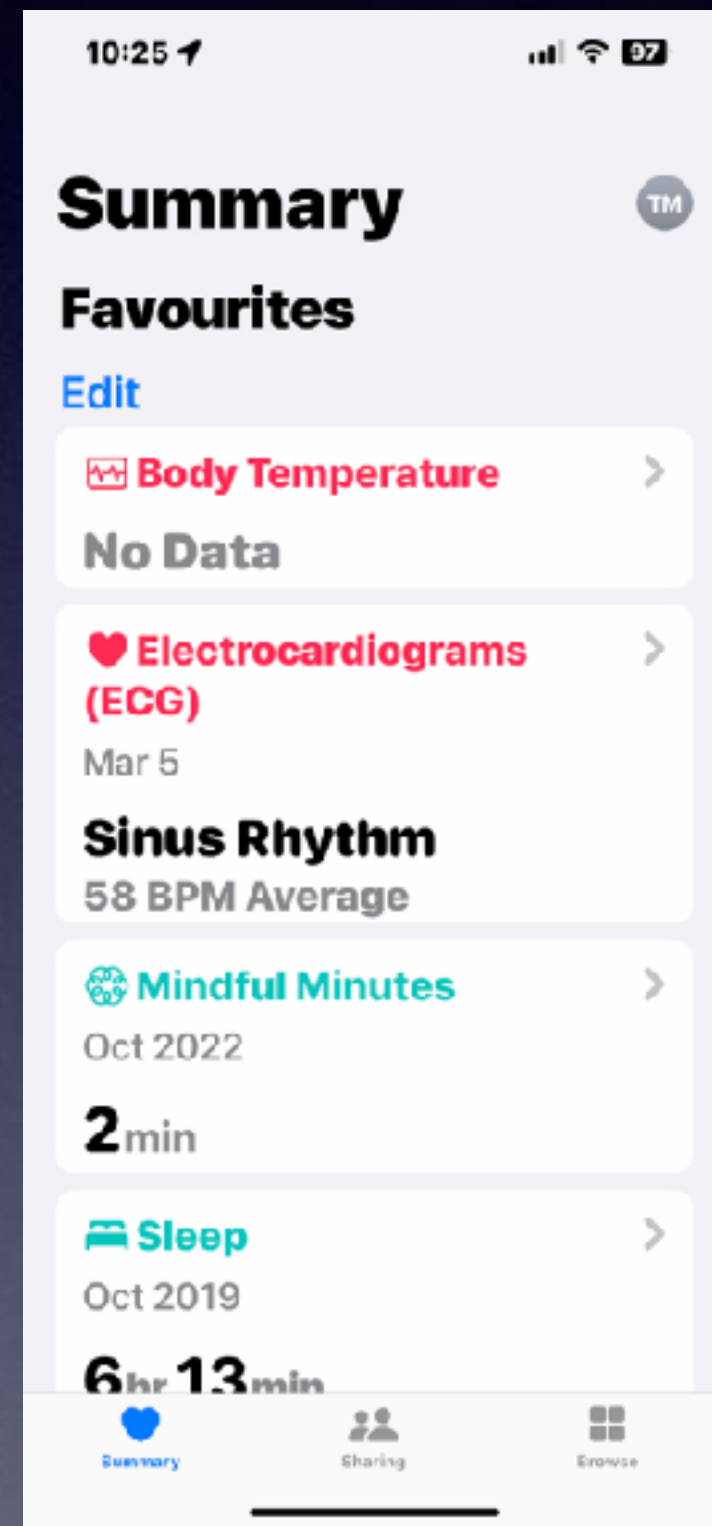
10:25

97

Summary

TM

Favourites

Edit

Body Temperature

No Data

Electrocardiograms (ECG)

Mar 5

Sinus Rhythm

58 BPM Average

Mindful Minutes

Oct 2022

2 min

Sleep

Oct 2019

6 hr 13 min

Summary

Sharing

Browse